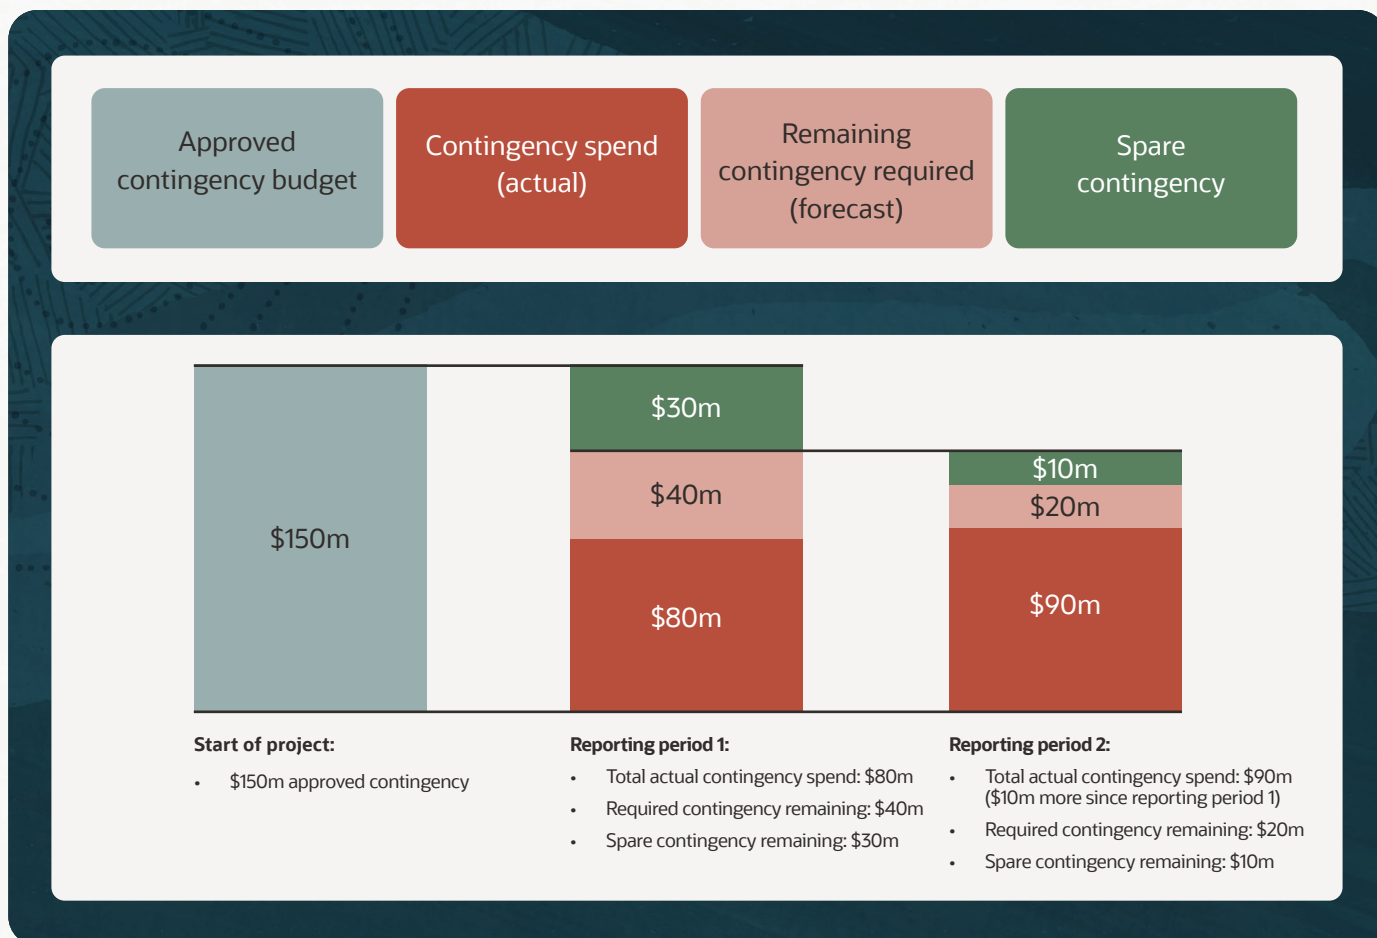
Approved contingency budget

Contingency spend (actual)

Remaining contingency required (forecast)

Spare contingency

$150m

$30m

$40m

$80m

$10m

$20m

$90m

**Start of project:**

- $150m approved contingency

**Reporting period 1:**

- Total actual contingency spend: $80m
- Required contingency remaining: $40m
- Spare contingency remaining: $30m

**Reporting period 2:**

- Total actual contingency spend: $90m ($10m more since reporting period 1)
- Required contingency remaining: $20m
- Spare contingency remaining: $10m